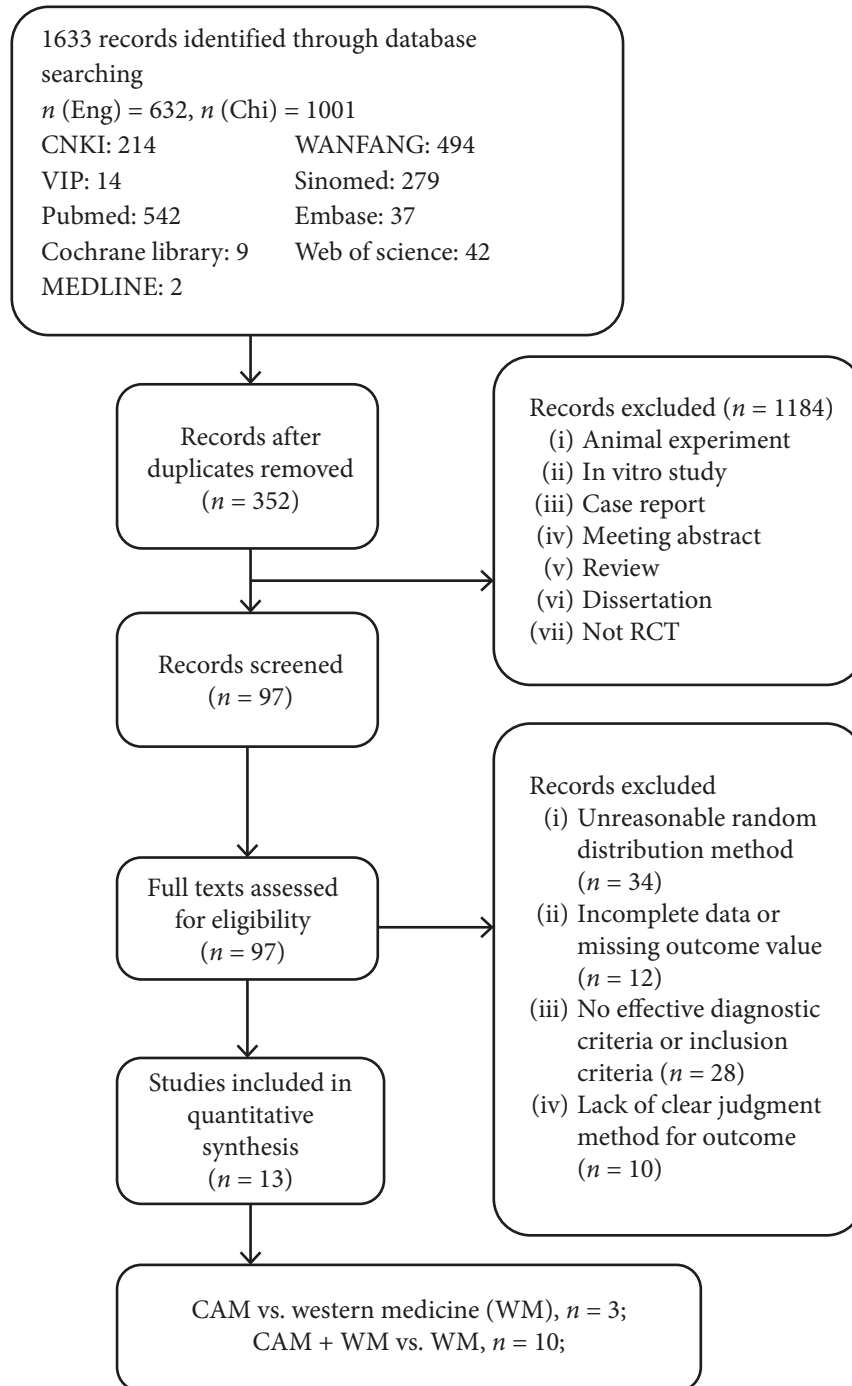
1633 records identified through database searching
$n$ (Eng) = 632, $n$ (Chi) = 1001
CNKI: 214
WANFANG: 494
VIP: 14
Sinomed: 279
Pubmed: 542
Embase: 37
Cochrane library: 9
Web of science: 42
MEDLINE: 2

Records after duplicates removed ($n = 352$)

Records excluded ($n = 1184$)
(i) Animal experiment
(ii) In vitro study
(iii) Case report
(iv) Meeting abstract
(v) Review
(vi) Dissertation
(vii) Not RCT

Records screened ($n = 97$)

Records excluded
(i) Unreasonable random distribution method ($n = 34$)
(ii) Incomplete data or missing outcome value ($n = 12$)
(iii) No effective diagnostic criteria or inclusion criteria ($n = 28$)
(iv) Lack of clear judgment method for outcome ($n = 10$)

Full texts assessed for eligibility ($n = 97$)

Studies included in quantitative synthesis ($n = 13$)

CAM vs. western medicine (WM), $n = 3$;
CAM + WM vs. WM, $n = 10$;